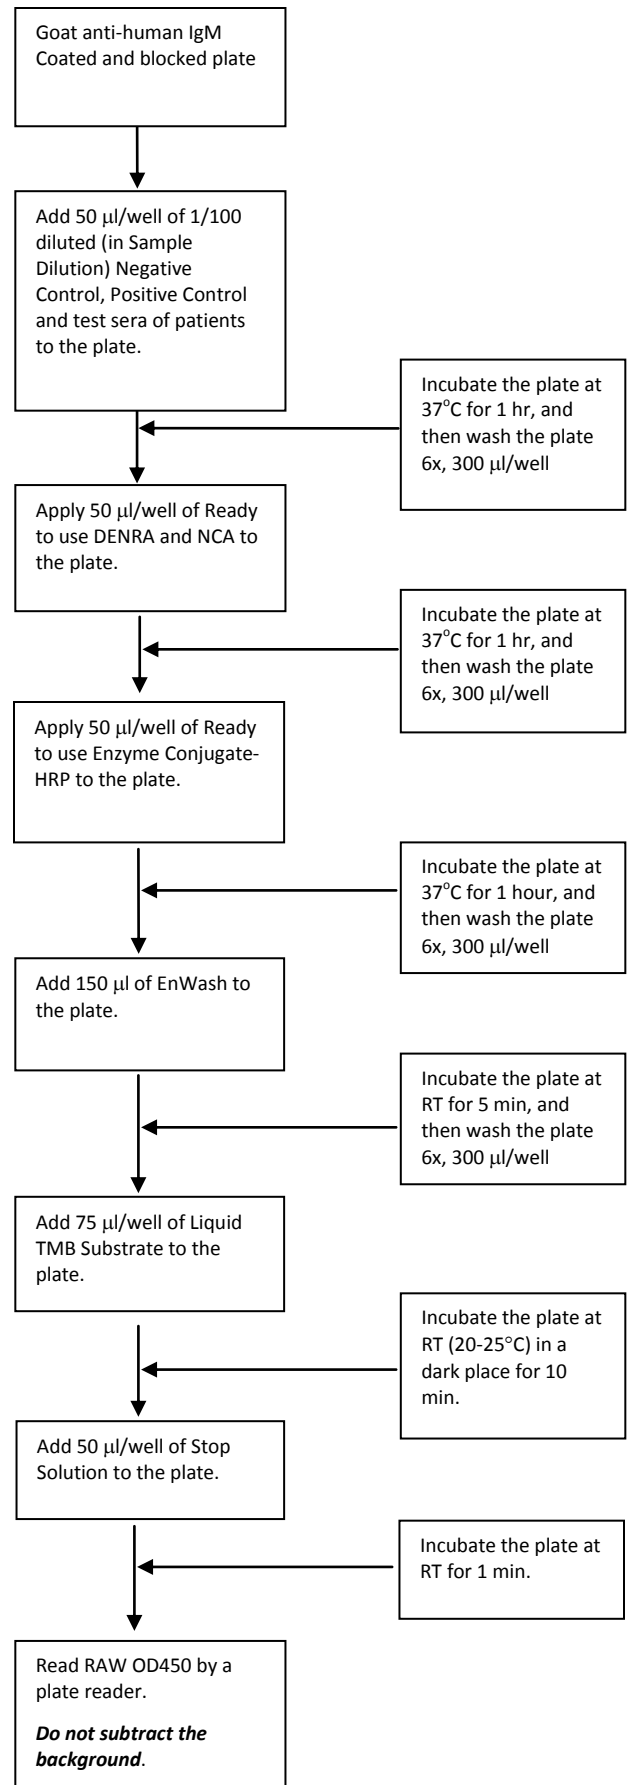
Goat anti-human IgM Coated and blocked plate

Add 50 μl/well of 1/100 diluted (in Sample Dilution) Negative Control, Positive Control and test sera of patients to the plate.

Incubate the plate at 37°C for 1 hr, and then wash the plate 6x, 300 μl/well

Apply 50 μl/well of Ready to use DENRA and NCA to the plate.

Incubate the plate at 37°C for 1 hr, and then wash the plate 6x, 300 μl/well

Apply 50 μl/well of Ready to use Enzyme Conjugate-HRP to the plate.

Incubate the plate at 37°C for 1 hour, and then wash the plate 6x, 300 μl/well

Add 150 μl of EnWash to the plate.

Incubate the plate at RT for 5 min, and then wash the plate 6x, 300 μl/well

Add 75 μl/well of Liquid TMB Substrate to the plate.

Incubate the plate at RT (20-25°C) in a dark place for 10 min.

Add 50 μl/well of Stop Solution to the plate.

Incubate the plate at RT for 1 min.

Read RAW OD450 by a plate reader.

***Do not subtract the background***.